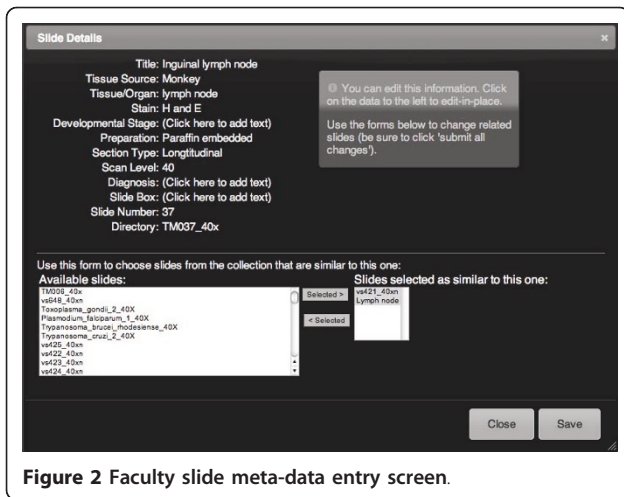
Slide Details

×

Title: Inguinal lymph node
Tissue Source: Monkey
Tissue/Organ: lymph node
Stain: H and E
Developmental Stage: (Click here to add text)
Preparation: Paraffin embedded
Section Type: Longtitudinal
Scan Level: 40
Diagnosis: (Click here to add text)
Slide Box: (Click here to add text)
Slide Number: 37
Directory: TM037_40x

You can edit this information. Click on the data to the left to edit-in-place.

Use the forms below to change related slides (be sure to click 'submit all changes').

Use this form to choose slides from the collection that are similar to this one:
Available slides:
TM036_40x
vs648_40xn
Toxoplasma_gondii_2_40X
Plasmodium_falciparum_1_40X
Trypanosoma_brucei_rhodesiense_40X
Trypanosoma_cruzi_2_40X
vs425_40xn
vs422_40xn
vs423_40xn
vs424_40xn

Selected >
< Selected

Slides selected as similar to this one:
vs421_40xn
Lymph node

Close
Save

Figure 2 Faculty slide meta-data entry screen.